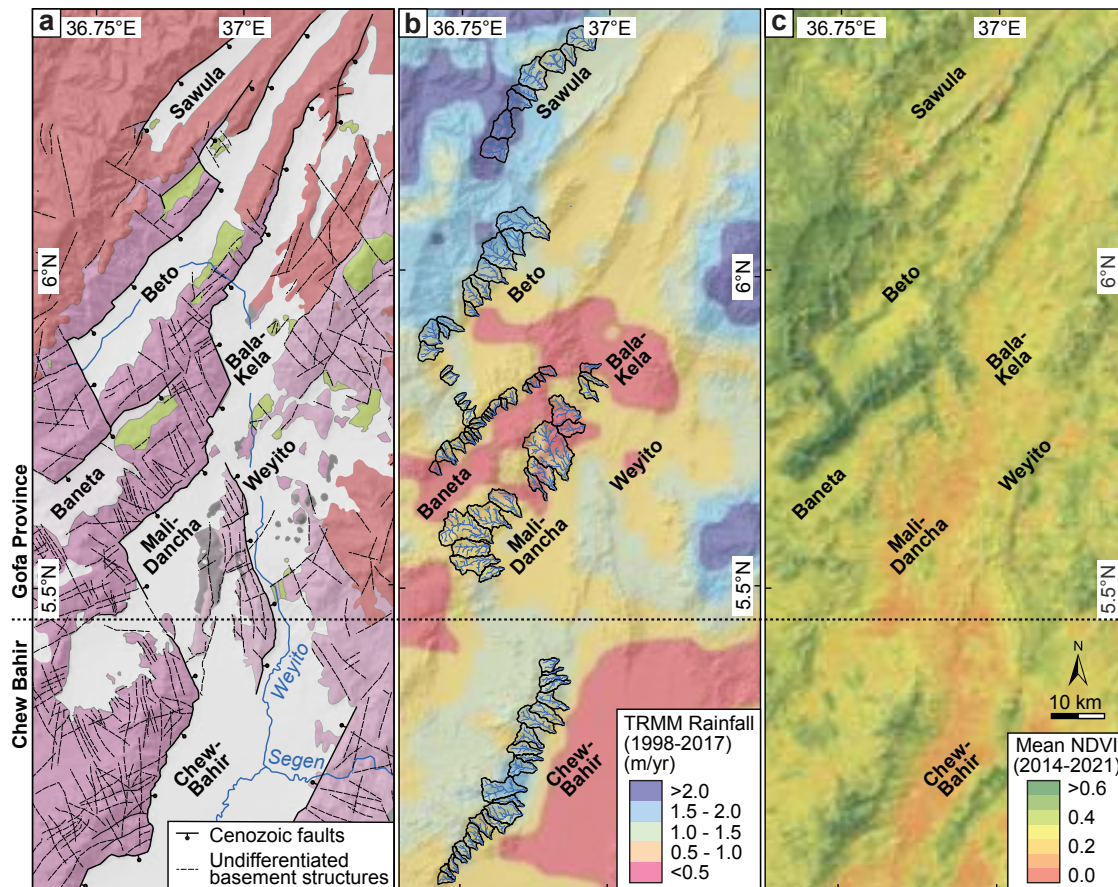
a 36.75°E 37°E

Sawula

6°N

Beto

Bala-Kela

Baneta

Weyito

Mali-Dancha

Gofa Province

5.5°N

Chew Bahir

Weyito

Segen

Chew-Bahir

Cenozoic faults

Undifferentiated basement structures

b 36.75°E 37°E

Sawula

Beto

6°N

Bala-Kela

Baneta

Weyito

Mali-Dancha

5.5°N

Chew-Bahir

TRMM Rainfall (1998-2017) (m/yr)

>2.0

1.5 - 2.0

1.0 - 1.5

0.5 - 1.0

<0.5

c 36.75°E 37°E

Sawula

Beto

6°N

Bala-Kela

Baneta

Weyito

Mali-Dancha

5.5°N

N

10 km

Chew-Bahir

Mean NDVI (2014-2021)

>0.6

0.4

0.2

0.0